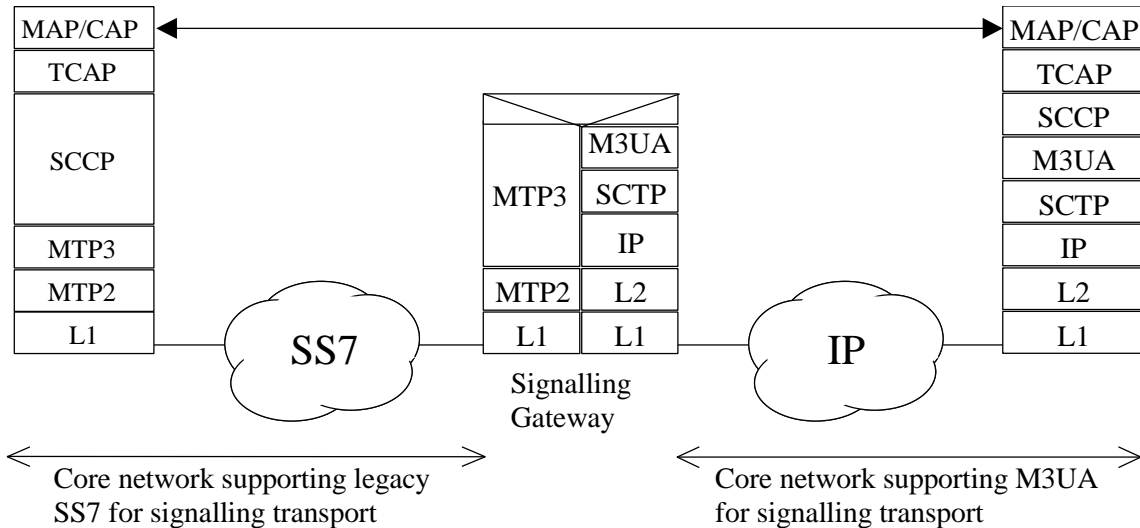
MAP/CAP
TCAP
SCCP
MTP3
MTP2
L1

SS7

MTP3
M3UA
SCTP
IP
MTP2
L2
L1
L1

Signalling Gateway

IP

MAP/CAP
TCAP
SCCP
M3UA
SCTP
IP
L2
L1

Core network supporting legacy SS7 for signalling transport

Core network supporting M3UA for signalling transport